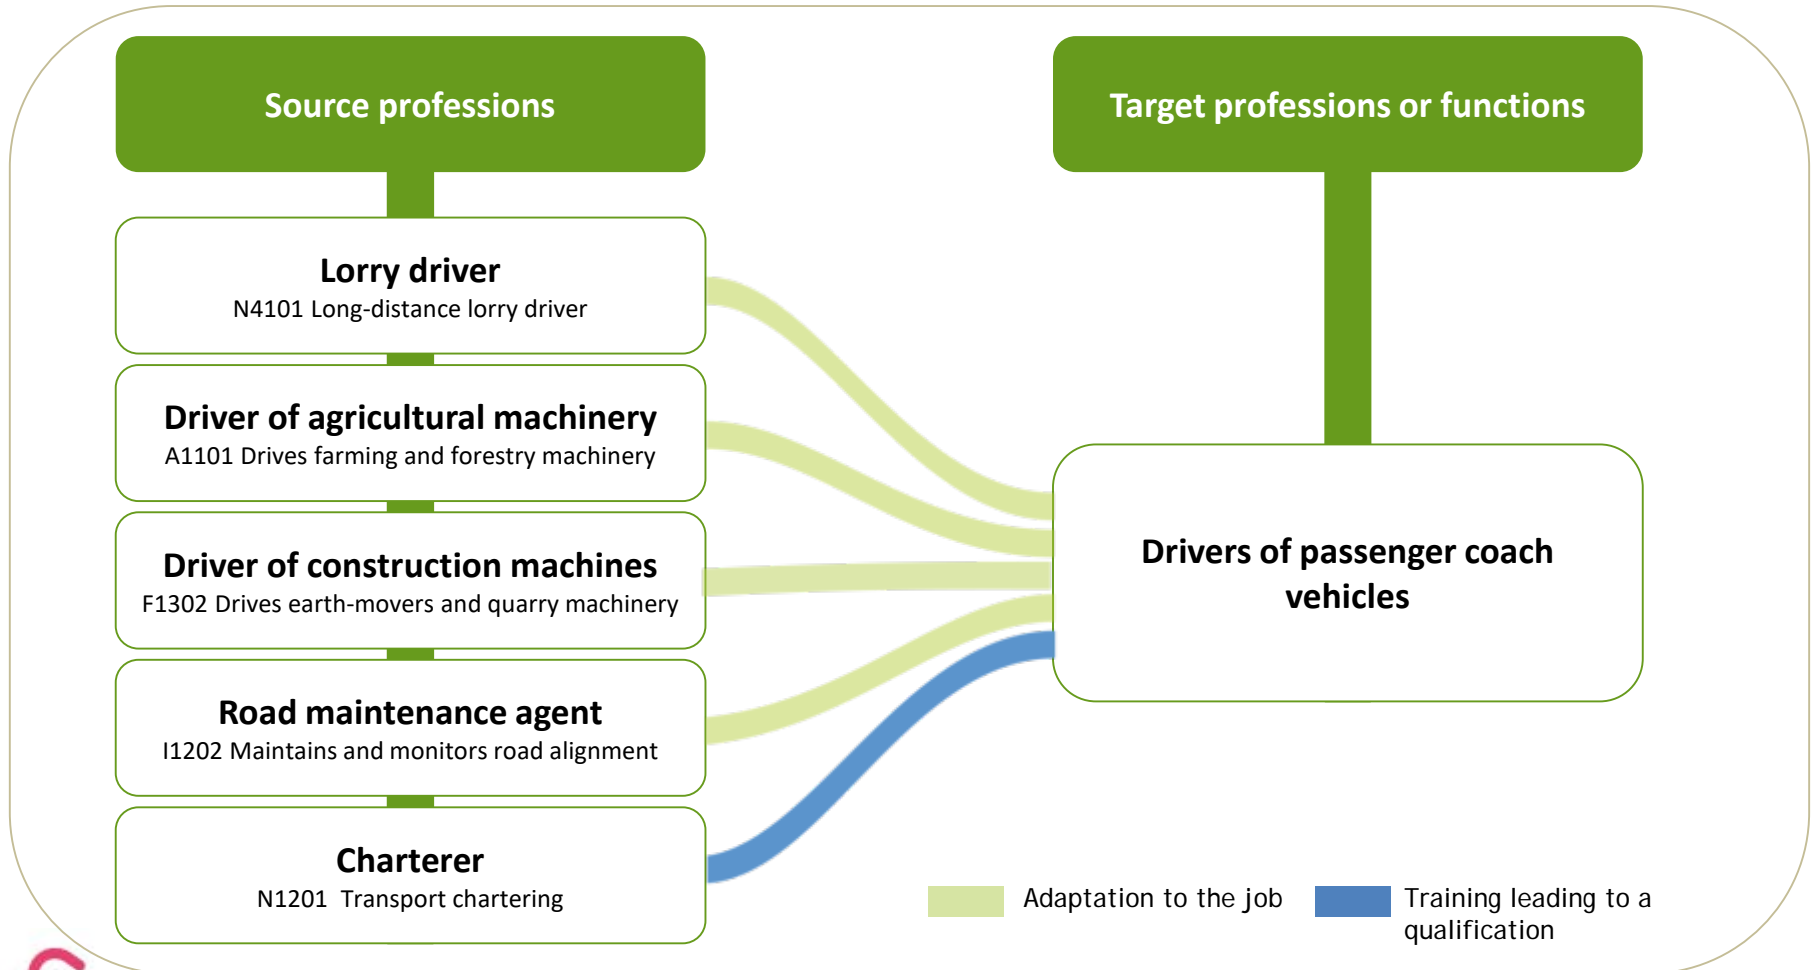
Source professions

Target professions or functions

Lorry driver
N4101 Long-distance lorry driver

Driver of agricultural machinery
A1101 Drives farming and forestry machinery

Driver of construction machines
F1302 Drives earth-movers and quarry machinery

Road maintenance agent
I1202 Maintains and monitors road alignment

Charterer
N1201 Transport chartering

Drivers of passenger coach vehicles

Adaptation to the job

Training leading to a qualification